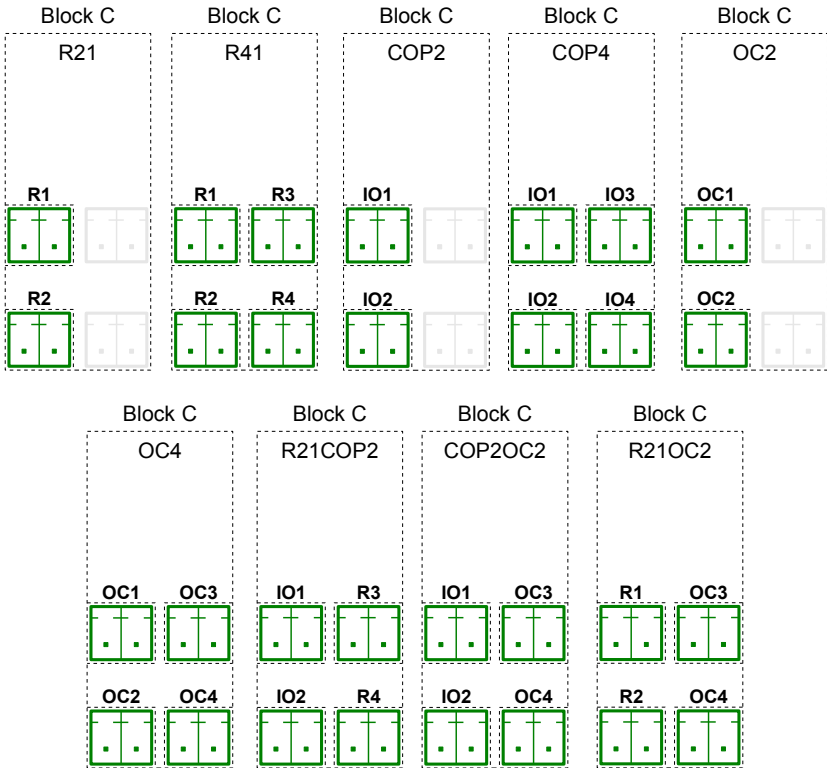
Block C
R21
R1
R2

Block C
R41
R1 R3
R2 R4

Block C
COP2
IO1
IO2

Block C
COP4
IO1 IO3
IO2 IO4

Block C
OC2
OC1
OC2

Block C
OC4
OC1 OC3
OC2 OC4

Block C
R21COP2
IO1 R3
IO2 R4

Block C
COP2OC2
IO1 OC3
IO2 OC4

Block C
R21OC2
R1 OC3
R2 OC4